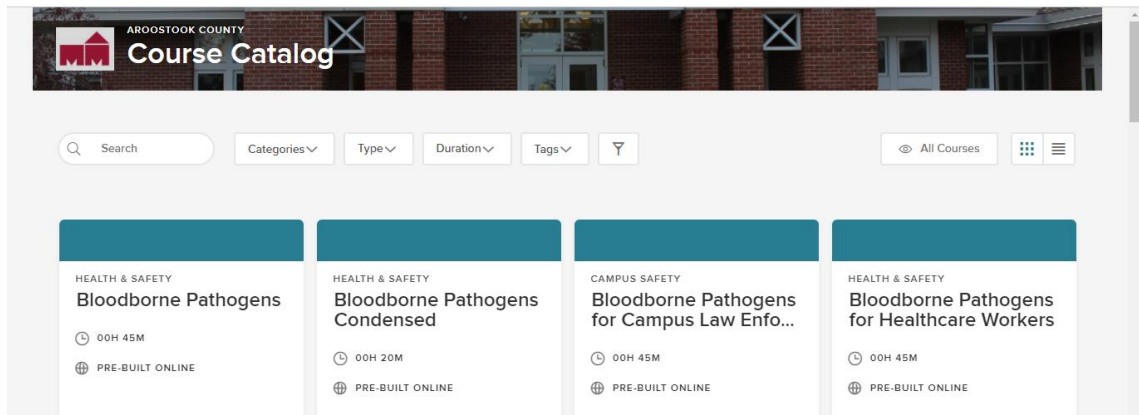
AROOSTOOK COUNTY
Course Catalog

Search

Categories

Type

Duration

Tags

All Courses

HEALTH & SAFETY
Bloodborne Pathogens
00H 45M
PRE-BUILT ONLINE

HEALTH & SAFETY
Bloodborne Pathogens Condensed
00H 20M
PRE-BUILT ONLINE

CAMPUS SAFETY
Bloodborne Pathogens for Campus Law Enfo...
00H 45M
PRE-BUILT ONLINE

HEALTH & SAFETY
Bloodborne Pathogens for Healthcare Workers
00H 45M
PRE-BUILT ONLINE